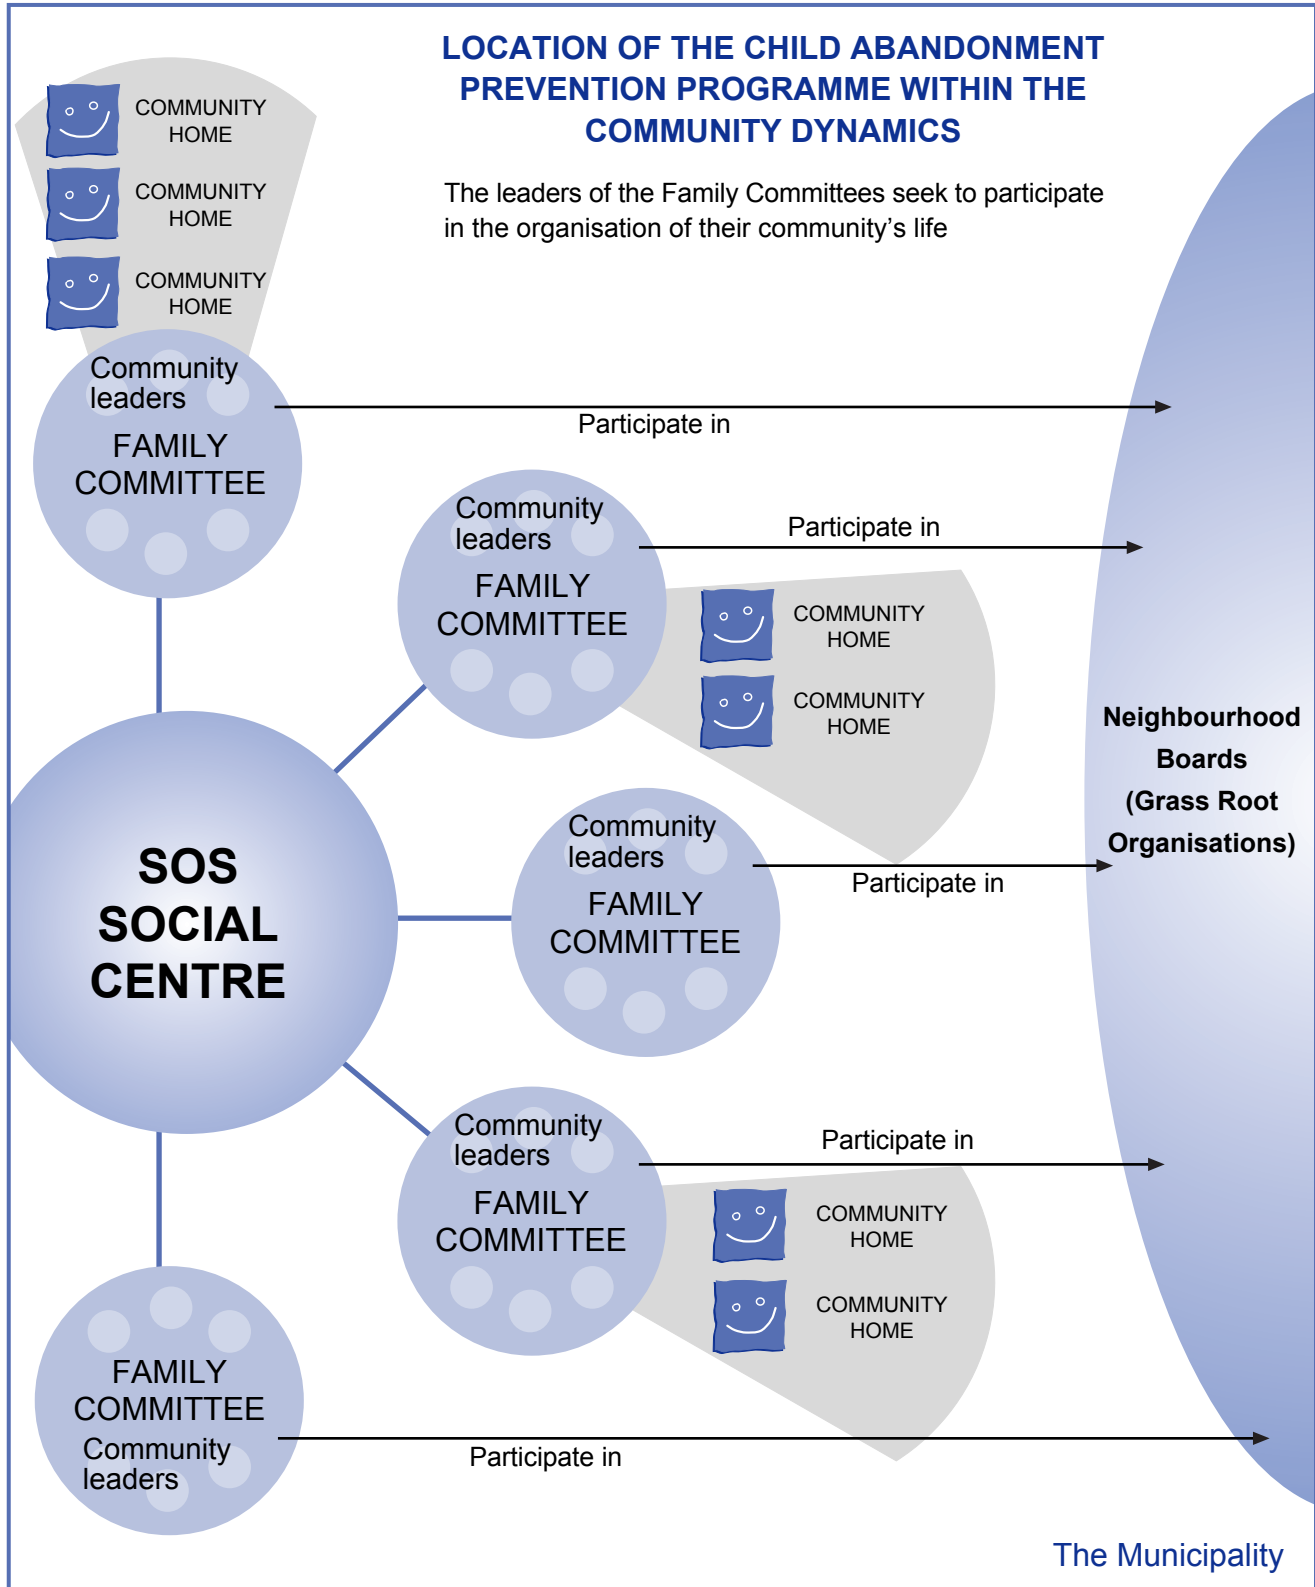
LOCATION OF THE CHILD ABANDONMENT PREVENTION PROGRAMME WITHIN THE COMMUNITY DYNAMICS

The leaders of the Family Committees seek to participate in the organisation of their community's life

COMMUNITY HOME

COMMUNITY HOME

COMMUNITY HOME

Community leaders
FAMILY COMMITTEE

Participate in

Community leaders
FAMILY COMMITTEE

Participate in

COMMUNITY HOME

COMMUNITY HOME

Neighbourhood Boards (Grass Root Organisations)

SOS SOCIAL CENTRE

Community leaders
FAMILY COMMITTEE

Participate in

Community leaders
FAMILY COMMITTEE

Participate in

COMMUNITY HOME

COMMUNITY HOME

FAMILY COMMITTEE
Community leaders

Participate in

The Municipality